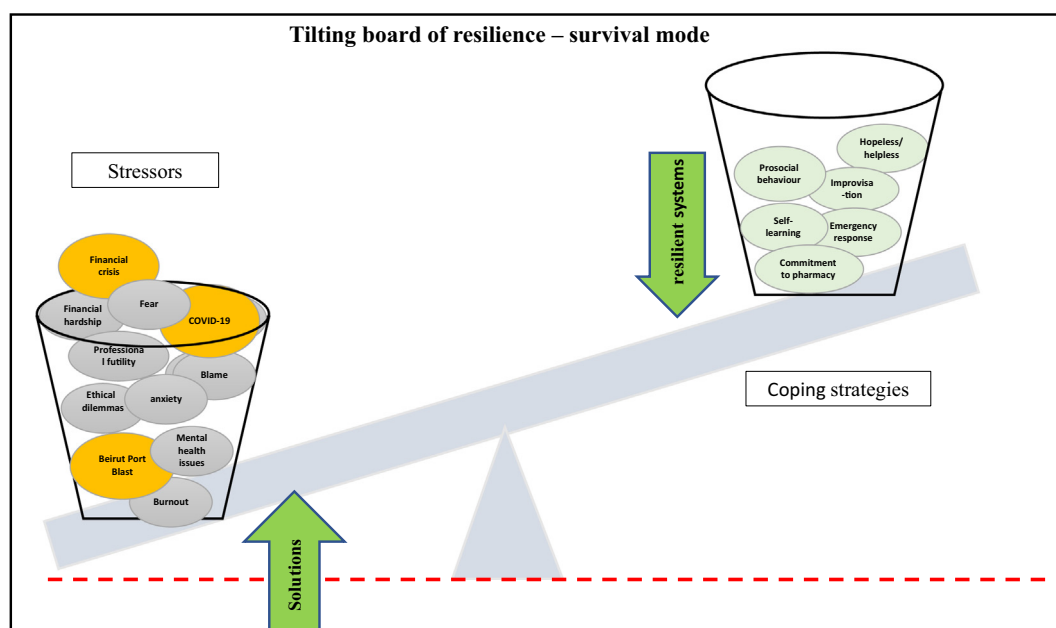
Tilting board of resilience – survival mode

Stressors

Financial crisis

Financial hardship

Fear

COVID-19

Professional futility

Blame

Ethical dilemmas

anxiety

Beirut Port Blast

Mental health issues

Burnout

resilient systems

Hopeless/ helpless

Prosocial behaviour

Improvisa -tion

Self-learning

Emergency response

Commitment to pharmacy

Coping strategies

Solutions